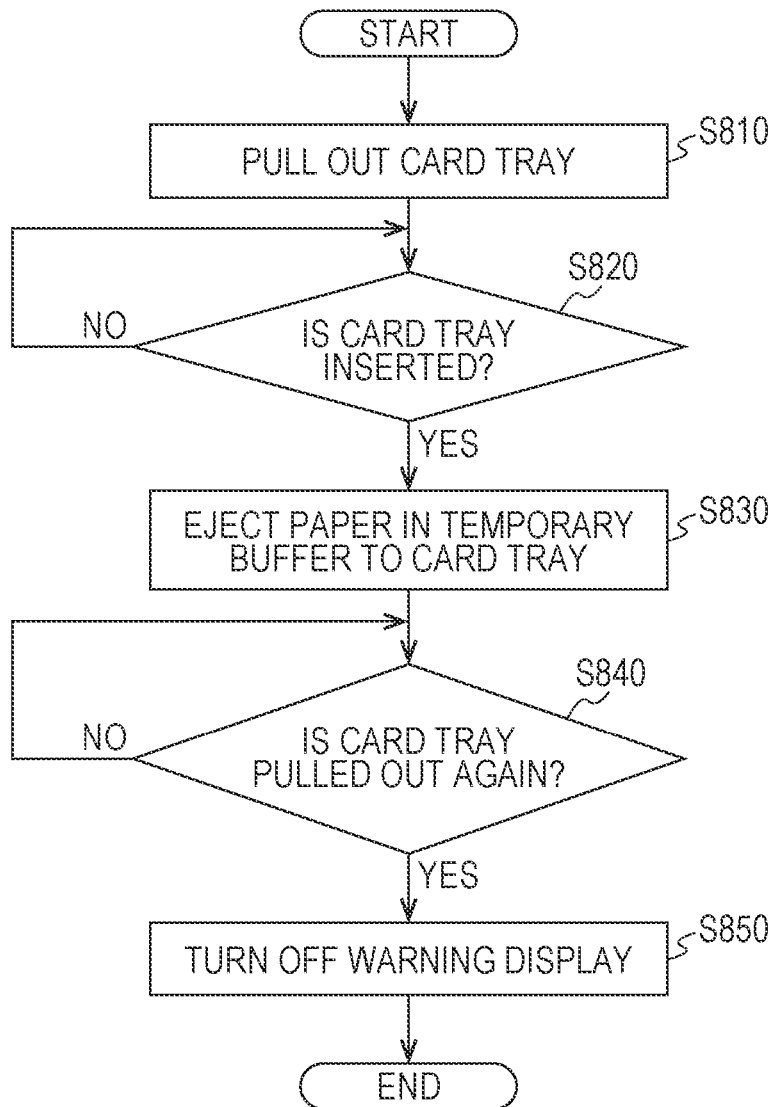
START

PULL OUT CARD TRAY

S810

S820

NO

IS CARD TRAY INSERTED?

YES

EJECT PAPER IN TEMPORARY BUFFER TO CARD TRAY

S830

S840

NO

IS CARD TRAY PULLED OUT AGAIN?

YES

TURN OFF WARNING DISPLAY

S850

END